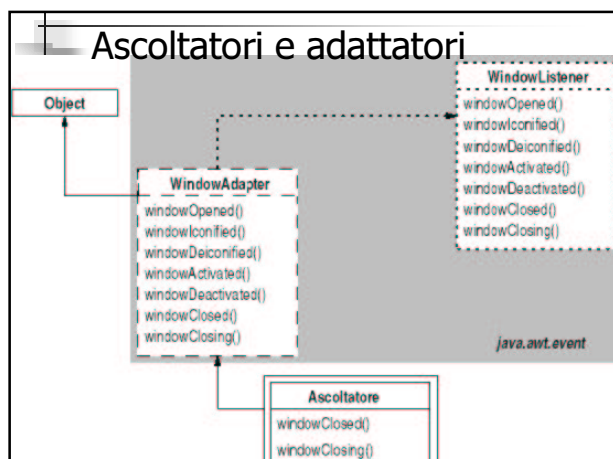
Ascoltatori e adattatori

Object

WindowListener
windowOpened()
windowIconified()
windowDeiconified()
windowActivated()
windowDeactivated()
windowClosed()
windowClosing()

WindowAdapter
windowOpened()
windowIconified()
windowDeiconified()
windowActivated()
windowDeactivated()
windowClosed()
windowClosing()

java.awt.event

Ascoltatore
windowClosed()
windowClosing()